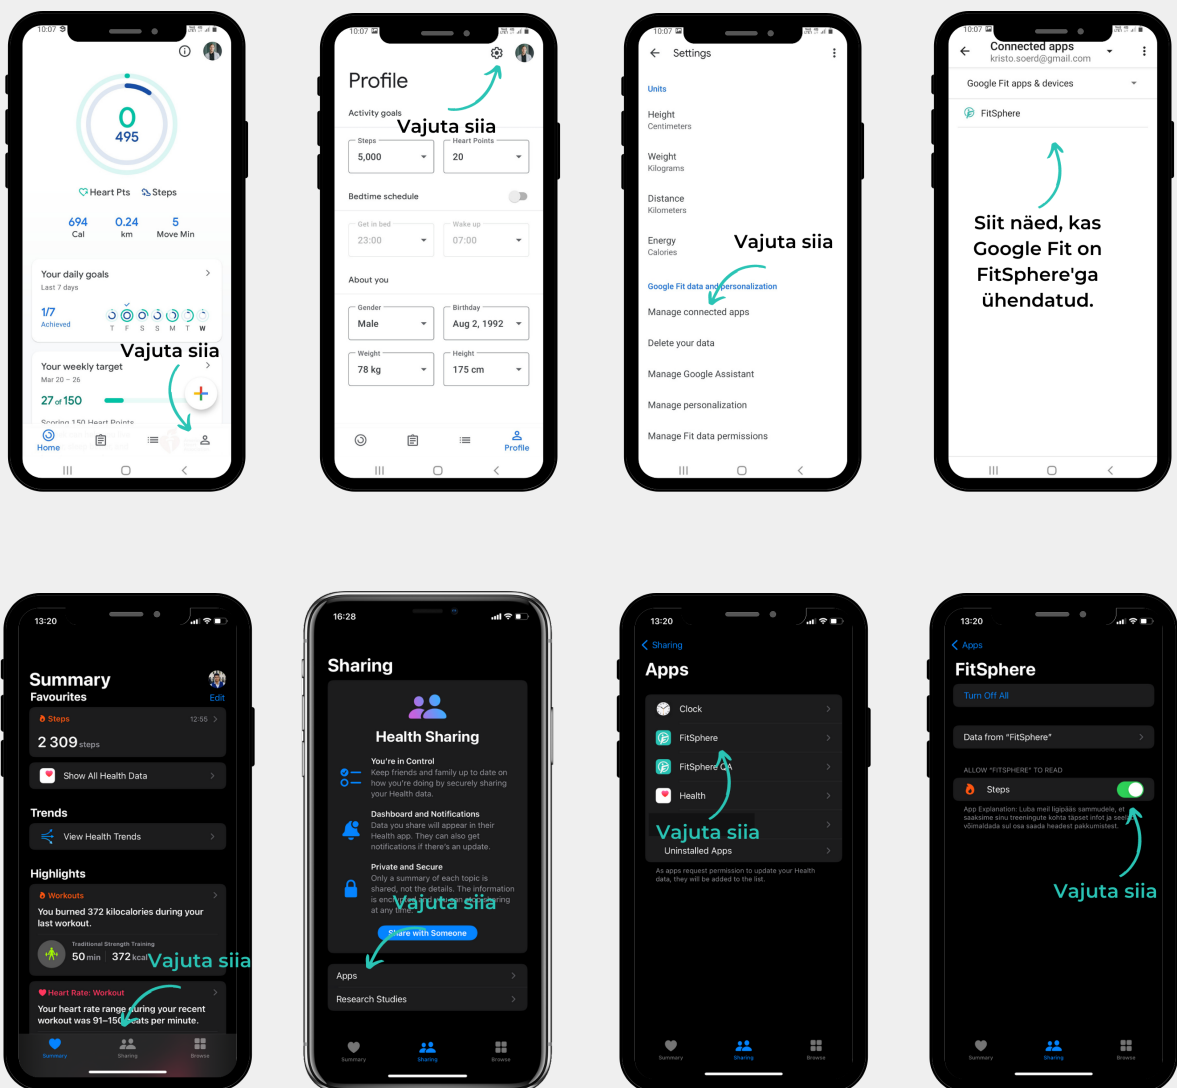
10:07

0
495

Heart Pts Steps

694 Cal
0.24 km
5 Move Min

Your daily goals
Last 7 days
1/7 Achieved
T F S S M T W

Your weekly target
Mar 20 – 26
27 of 150
Scoring 150 Heart Points

Vajuta siia

Home

10:07

Profile

Vajuta siia

Activity goals
Steps 5,000
Heart Points 20

Bedtime schedule
Get in bed 23:00
Wake up 07:00

About you
Gender Male
Birthday Aug 2, 1992
Weight 78 kg
Height 175 cm

Profile

10:07

Settings

Units
Height
Centimeters
Weight
Kilograms
Distance
Kilometers
Energy
Calories

Vajuta siia

Google Fit data and personalization
Manage connected apps
Delete your data
Manage Google Assistant
Manage personalization
Manage Fit data permissions

10:07

Connected apps
kristo.soerd@gmail.com

Google Fit apps & devices
FitSphere

Siit näed, kas Google Fit on FitSphere'ga ühendatud.

13:20

Summary
Favourites
Edit
Steps 12:55
2 309 steps
Show All Health Data

Trends
View Health Trends

Highlights
Workouts
You burned 372 kilocalories during your last workout.
Traditional Strength Training
50 min 372 kcal
Vajuta siia
Heart Rate: Workout
Your heart rate range during your recent workout was 91–150 beats per minute.

Summary Sharing Browse

16:28

Sharing

Health Sharing

You're in Control
Keep friends and family up to date on how you're doing by securely sharing your Health data.

Dashboard and Notifications
Data you share will appear in their Health app. They can also get notifications if there's an update.

Private and Secure
Only a summary of each topic is shared, not the details. The information is encrypted and you can stop sharing at any time.
Vajuta siia

Share with Someone

Apps
Research Studies

Summary Sharing Browse

13:20

Sharing
Apps
Clock
FitSphere
FitSphere QA
Health
Vajuta siia
Uninstalled Apps
As apps request permission to update your Health data, they will be added to the list.

Summary Sharing Browse

13:20

Apps
FitSphere
Turn Off All
Data from "FitSphere"
ALLOW "FITSPHERE" TO READ
Steps
App Explanation: Luba meil ligipääs sammudele, et saaksime sinu treeningute kohta täpset infot ja seeläbi võimaldada sul osa saada headest pakkumistest.

Vajuta siia

Summary Sharing Browse